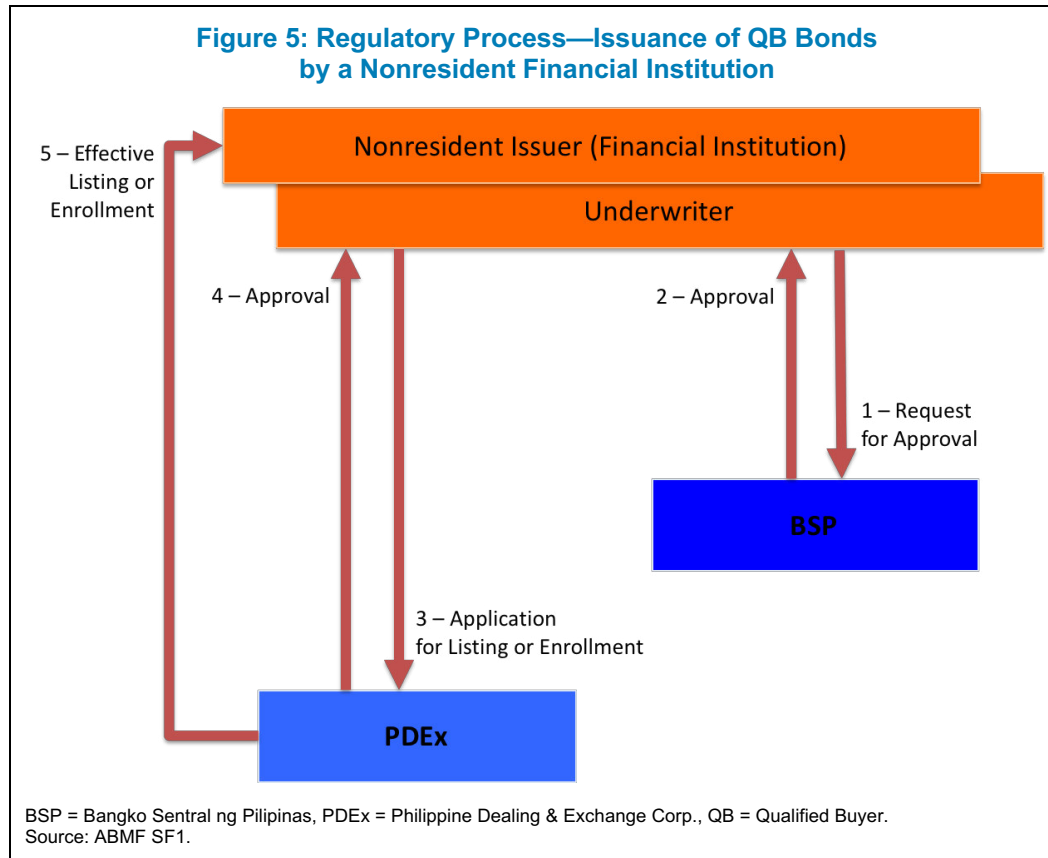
Figure 5: Regulatory Process—Issuance of QB Bonds by a Nonresident Financial Institution

5 – Effective Listing or Enrollment

Nonresident Issuer (Financial Institution)

Underwriter

4 – Approval

2 – Approval

1 – Request for Approval

BSP

3 – Application for Listing or Enrollment

PDEx

BSP = Bangko Sentral ng Pilipinas, PDEx = Philippine Dealing & Exchange Corp., QB = Qualified Buyer.
Source: ABMF SF1.